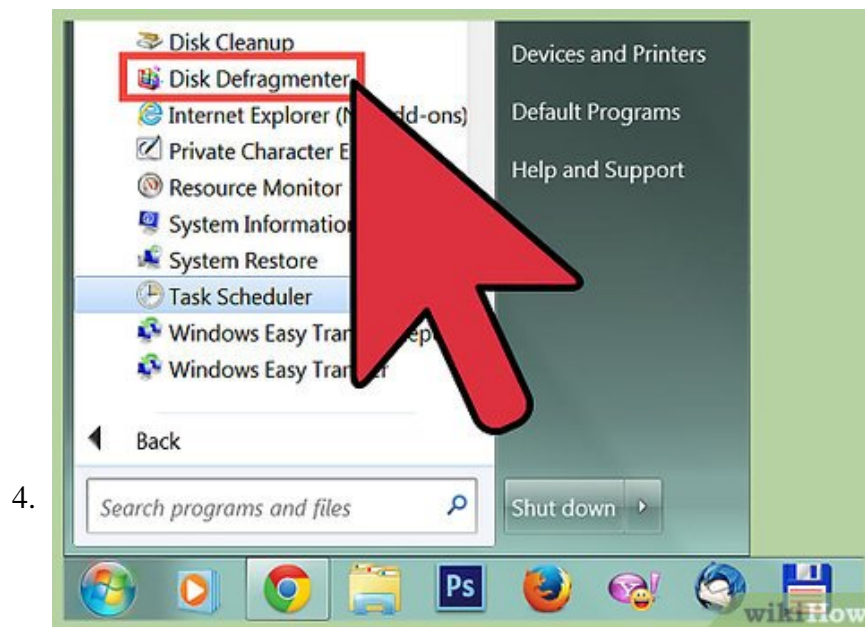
Disk Cleanup
Disk Defragmenter
Internet Explorer (N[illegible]dd-ons)
Private Character E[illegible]
Resource Monitor
System Informatio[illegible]
System Restore
Task Scheduler
Windows Easy Tra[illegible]ep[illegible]
Windows Easy Tra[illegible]er
Back
Search programs and files

Devices and Printers
Default Programs
Help and Support
Shut down

4.

Ps

wikiHow